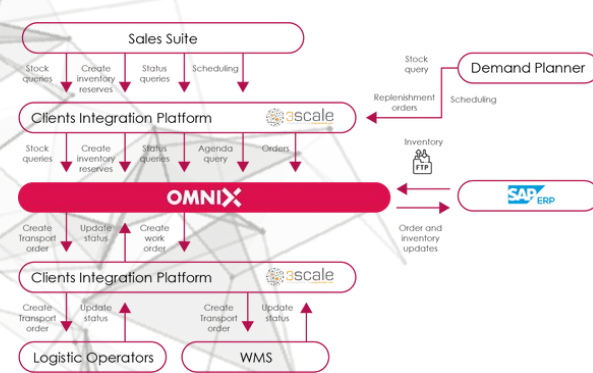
Sales Suite

Stock queries
Create inventory reserves
Status queries
Scheduling

Stock query
Demand Planner
Replenishment orders
Scheduling

Clients Integration Platform
3scale

Stock queries
Create inventory reserves
Status queries
Agenda query
Orders

Inventory
FTP

OMNIX

SAP ERP

Order and inventory updates

Create Transport order
Update status
Create work order

Clients Integration Platform
3scale

Create Transport order
Update status
Create Transport order
Update status

Logistic Operators
WMS